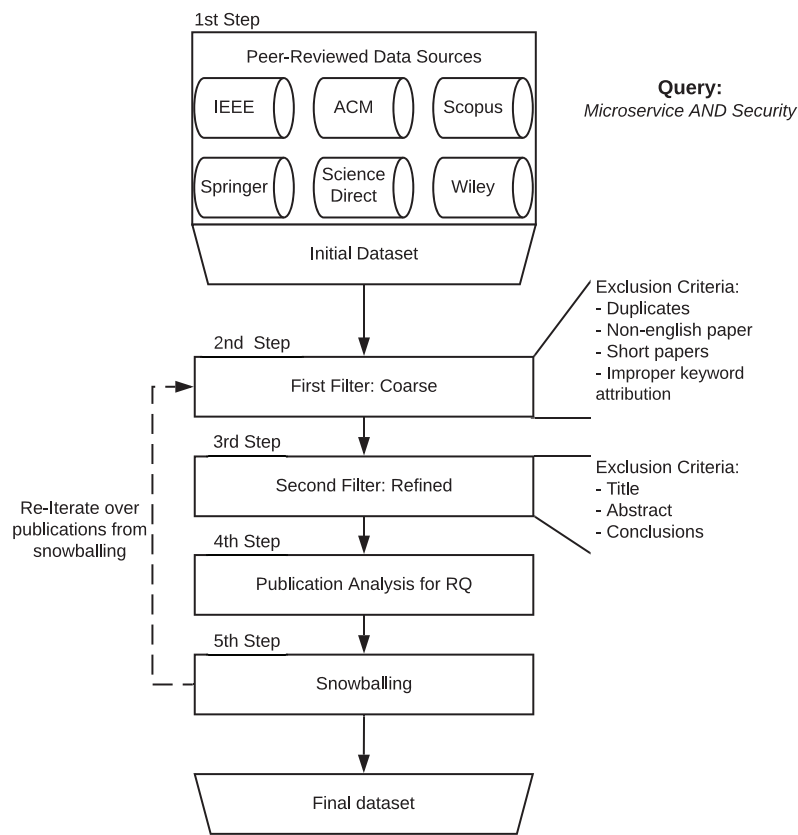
1st Step

Peer-Reviewed Data Sources

IEEE

ACM

Scopus

Springer

Science Direct

Wiley

Initial Dataset

Query:
*Microservice AND Security*

Exclusion Criteria:
- Duplicates
- Non-english paper
- Short papers
- Improper keyword attribution

2nd Step

First Filter: Coarse

3rd Step

Second Filter: Refined

Exclusion Criteria:
- Title
- Abstract
- Conclusions

Re-Iterate over publications from snowballing

4th Step

Publication Analysis for RQ

5th Step

Snowballing

Final dataset